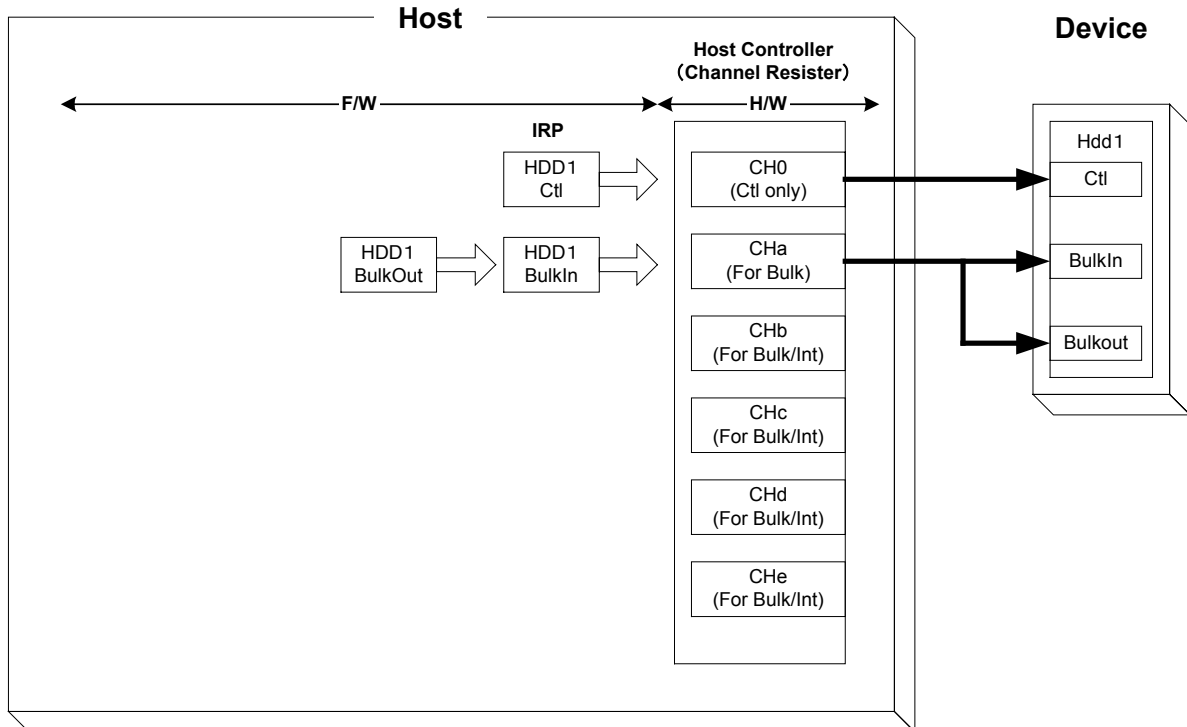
Host

Device

Host Controller
(Channel Resister)

F/W

H/W

IRP

HDD1
Ctl

HDD1
BulkOut

HDD1
BulkIn

CH0
(Ctl only)

CHa
(For Bulk)

CHb
(For Bulk/Int)

CHc
(For Bulk/Int)

CHd
(For Bulk/Int)

CHe
(For Bulk/Int)

Hdd1

Ctl

BulkIn

Bulkout